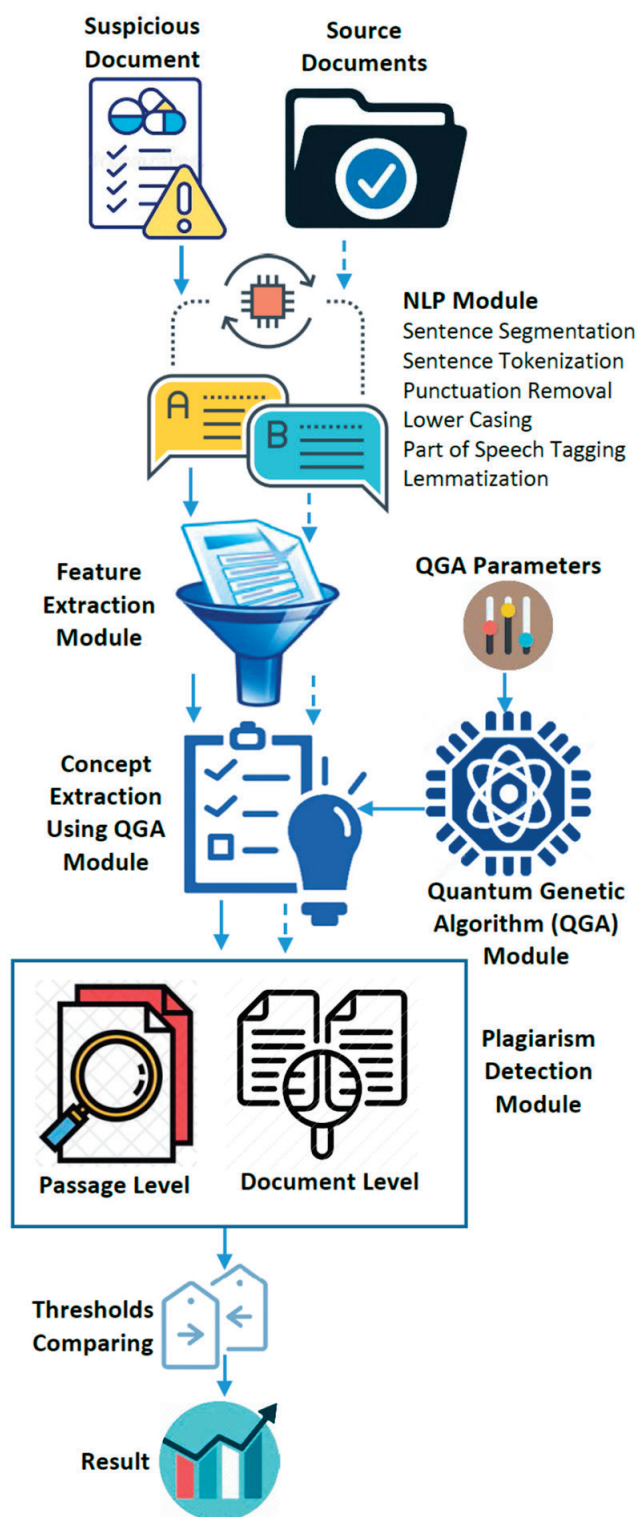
Suspicious Document

Source Documents

NLP Module
Sentence Segmentation
Sentence Tokenization
Punctuation Removal
Lower Casing
Part of Speech Tagging
Lemmatization

A

B

Feature Extraction Module

QGA Parameters

Concept Extraction Using QGA Module

Quantum Genetic Algorithm (QGA) Module

Passage Level

Document Level

Plagiarism Detection Module

Thresholds Comparing

Result